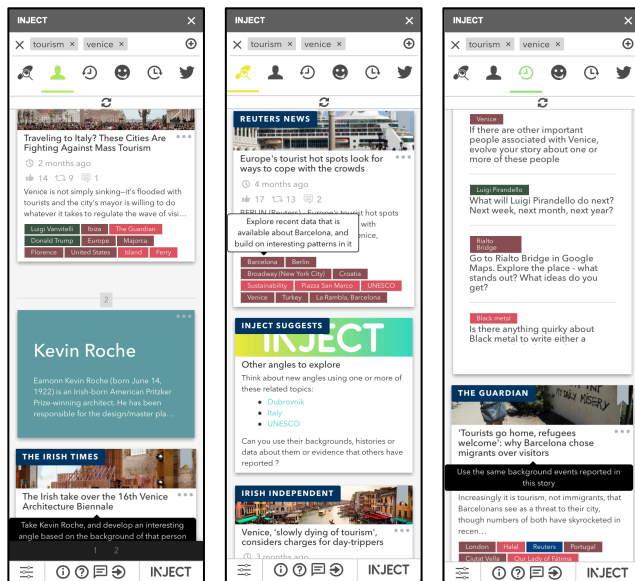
INJECT ×

× tourism × venice × ⊕

Traveling to Italy? These City Are Fighting Against Mass Tourism

2 months ago

14 9 1

Venice is not simply sinking--it's flooded with tourists and the city's mayor is willing to do whatever it takes to regulate the wave of visi...

Luigi Vanvitelli | Ibiza Tourism | The Guardian
Donald Trump | Europe | Majorca
Florence | United States | Island | Ferry

2

Kevin Roche

Eamonn Kevin Roche (born June 14, 1922) is an Irish-born American Pritzker Prize-winning architect. He has been responsible for the design/master pla...

THE IRISH TIMES

The Irish take over the 16th Venice Architecture Biennale

Take Kevin Roche, and develop an interesting angle based on the background of that person

1 2

INJECT

INJECT ×

× tourism × venice × ⊕

REUTERS NEWS

Europe's tourist hot spots look for ways to cope with the crowds

4 months ago

17 13 2

BERLIN (Reuters) - Europe's tourist hot spots ... with ... enice,

Explore recent data that is available about Barcelona, and build on interesting patterns in it

Barcelona | Berlin
Broadway (New York City) | Croatia
Sustainability | Piazza San Marco | UNESCO
Venice | Turkey | La Rambla, Barcelona

INJECT SUGGESTS

INJECT

Other angles to explore

Think about new angles using one or more of these related topics:

• Dubrovnik
• Italy
• UNESCO

Can you use their backgrounds, histories or data about them or evidence that others have reported ?

IRISH INDEPENDENT

Venice, 'slowly dying of tourism', considers charges for day-trippers

3 months ago

INJECT

INJECT ×

× tourism × venice × ⊕

Venice
If there are other important people associated with Venice, evolve your story about one or more of these people

Luigi Pirandello
What will Luigi Pirandello do next? Next week, next month, next year?

Rialto Bridge
Go to Rialto Bridge in Google Maps. Explore the place - what stands out? What ideas do you get?

Black metal
Is there anything quirky about Black metal to write either a

THE GUARDIAN

'Tourists go home, refugees welcome': why Barcelona chose migrants over visitors

Use the same background events reported in this story

Increasingly it is tourism, not immigrants, that Barcelonans see as a threat to their city, though numbers of both have skyrocketed in recen...

London | Halal | Reuters | Portugal
Ciutat Vella | Our Lady of Fátima

INJECT